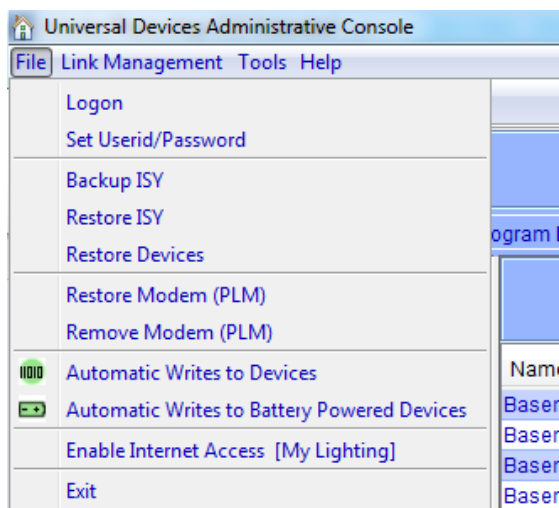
Universal Devices Administrative Console

File Link Management Tools Help

Logon
Set Userid/Password

Backup ISY
Restore ISY
Restore Devices

Restore Modem (PLM)
Remove Modem (PLM)

Automatic Writes to Devices
Automatic Writes to Battery Powered Devices

Enable Internet Access [My Lighting]

Exit

ogram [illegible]

Name
Basem
Basem
Basem
Basem